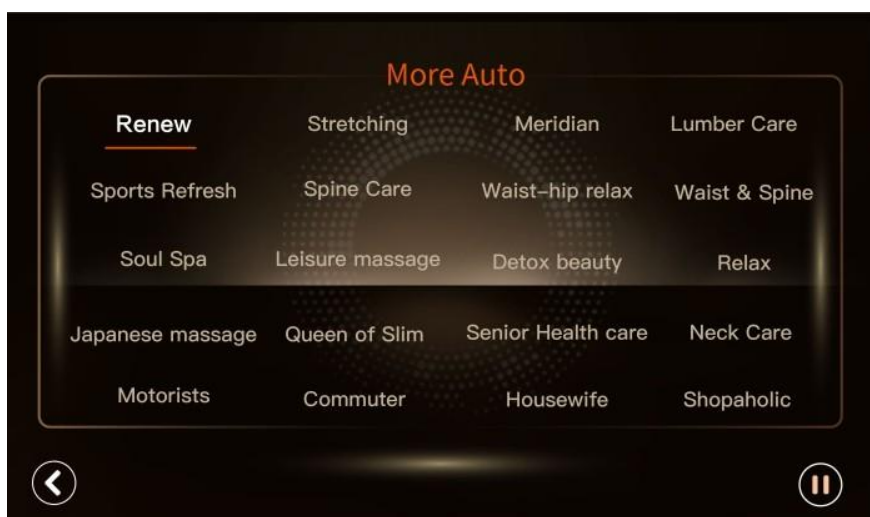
More Auto

Renew
Stretching
Meridian
Lumber Care

Sports Refresh
Spine Care
Waist-hip relax
Waist & Spine

Soul Spa
Leisure massage
Detox beauty
Relax

Japanese massage
Queen of Slim
Senior Health care
Neck Care

Motorists
Commuter
Housewife
Shopaholic